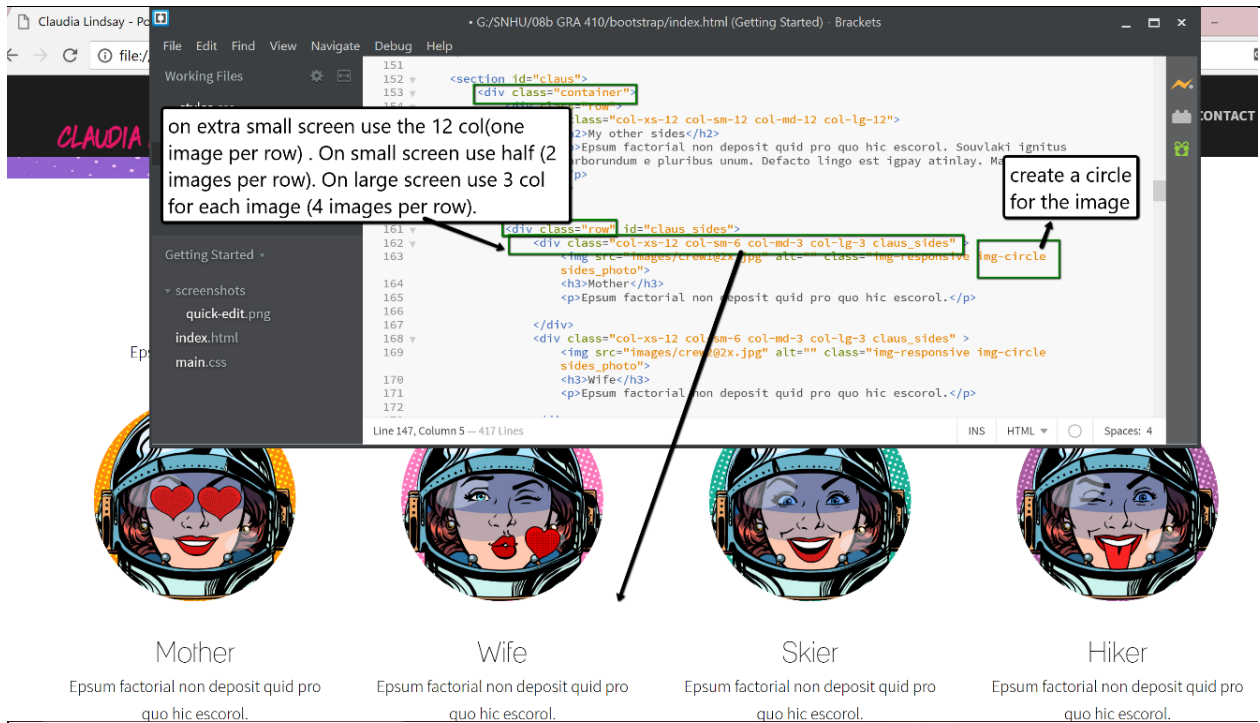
Claudia Lindsay - Po

file://

CLAUDIA

CONTACT

• G:/SNHU/08b GRA 410/bootstrap/index.html (Getting Started) - Brackets

File Edit Find View Navigate Debug Help

Working Files

Getting Started

screenshots
quick-edit.png
index.html
main.css

on extra small screen use the 12 col(one image per row) . On small screen use half (2 images per row). On large screen use 3 col for each image (4 images per row).

create a circle for the image

151
152 <section id="claus">
153 <div class="container">
154 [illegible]
155 class="col-xs-12 col-sm-12 col-md-12 col-lg-12">
156 2>My other sides</h2>
157 >Epsum factorial non deposit quid pro quo hic escorol. Souvlaki ignitus
 arborundum e pluribus unum. Defacto lingo est igpay atinlay. Ma
 p>
161 <div class="row" id="claus_sides">
162 <div class="col-xs-12 col-sm-6 col-md-3 col-lg-3 claus_sides" >
163 <img src="images/crew1@2x.jpg" alt="" class="img-responsive img-circle sides_photo">
164 <h3>Mother</h3>
165 <p>Epsum factorial non deposit quid pro quo hic escorol.</p>
166
167 </div>
168 <div class="col-xs-12 col-sm-6 col-md-3 col-lg-3 claus_sides" >
169 <img src="images/crew1@2x.jpg" alt="" class="img-responsive img-circle sides_photo">
170 <h3>Wife</h3>
171 <p>Epsum factorial non deposit quid pro quo hic escorol.</p>
172

Line 147, Column 5 — 417 Lines INS HTML Spaces: 4

Eps

Mother
Epsum factorial non deposit quid pro quo hic escorol.

Wife
Epsum factorial non deposit quid pro quo hic escorol.

Skier
Epsum factorial non deposit quid pro quo hic escorol.

Hiker
Epsum factorial non deposit quid pro quo hic escorol.